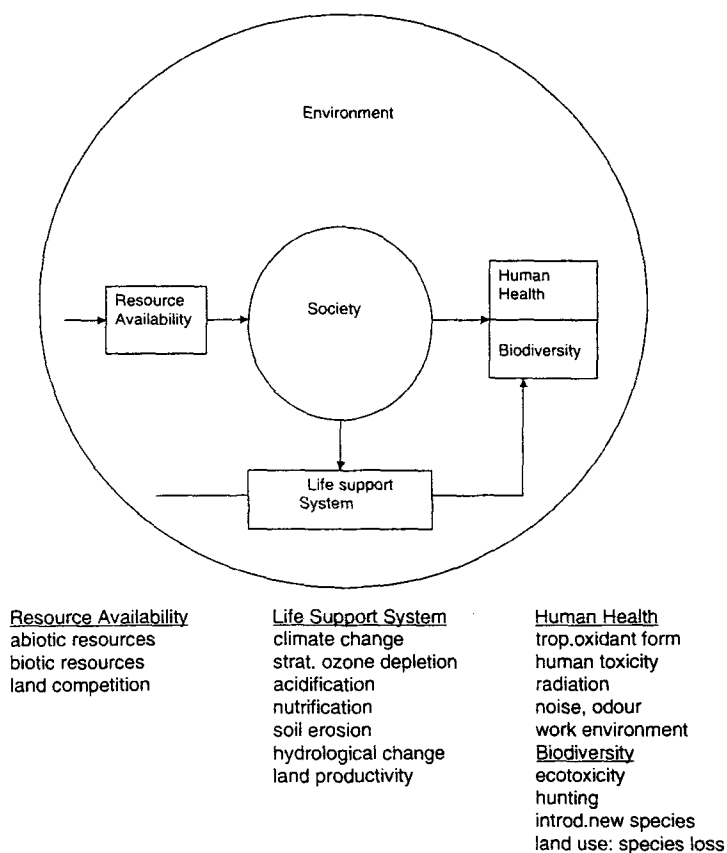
Environment

Resource Availability

Society

Human Health

Biodiversity

Life support System

Resource Availability
abiotic resources
biotic resources
land competition

Life Support System
climate change
strat. ozone depletion
acidification
nutrification
soil erosion
hydrological change
land productivity

Human Health
trop.oxidant form
human toxicity
radiation
noise, odour
work environment
Biodiversity
ecotoxicity
hunting
introd.new species
land use: species loss